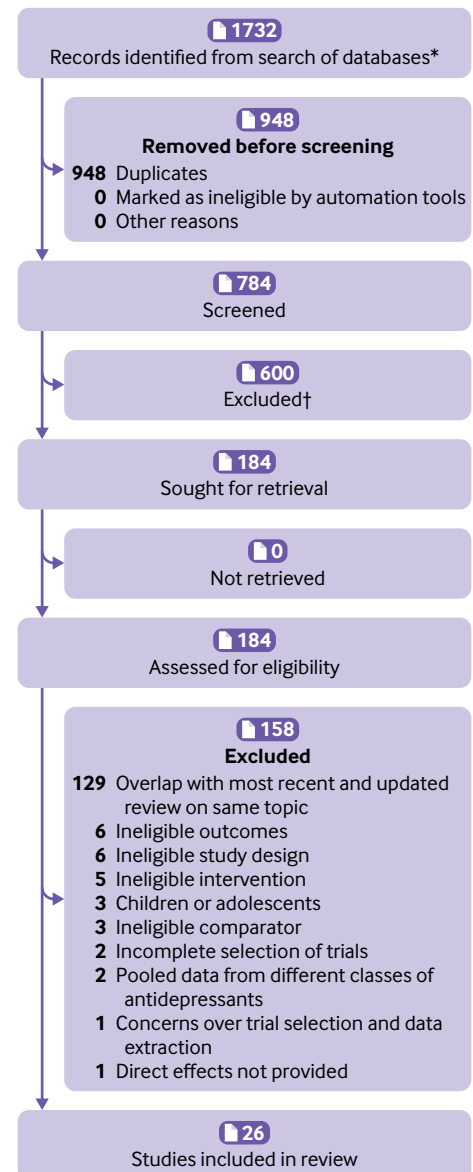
1732
Records identified from search of databases*

948
Removed before screening
948 Duplicates
0 Marked as ineligible by automation tools
0 Other reasons

784
Screened

600
Excluded†

184
Sought for retrieval

0
Not retrieved

184
Assessed for eligibility

158
Excluded
129 Overlap with most recent and updated review on same topic
6 Ineligible outcomes
6 Ineligible study design
5 Ineligible intervention
3 Children or adolescents
3 Ineligible comparator
2 Incomplete selection of trials
2 Pooled data from different classes of antidepressants
1 Concerns over trial selection and data extraction
1 Direct effects not provided

26
Studies included in review